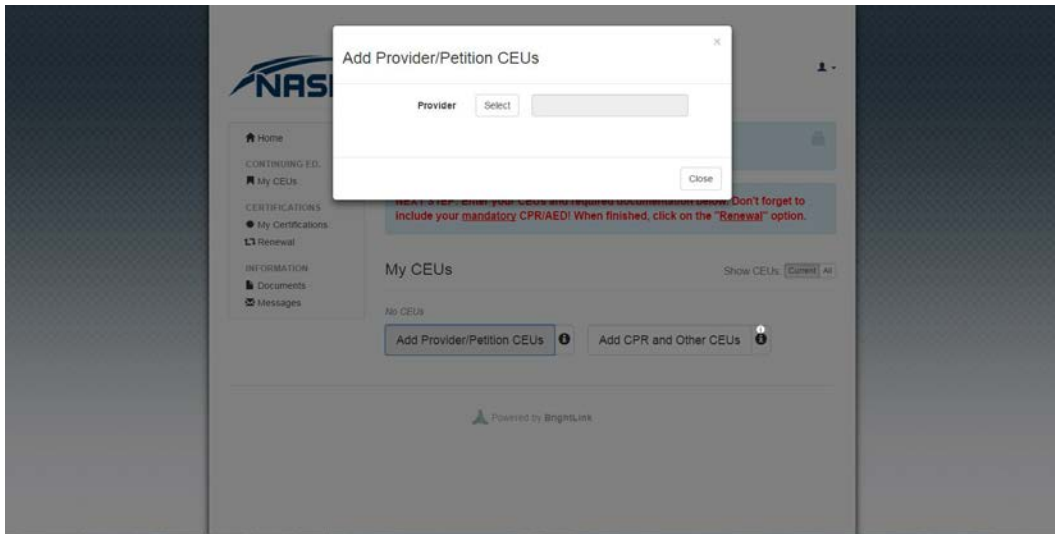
NASI

Home
CONTINUING ED.
My CEUs
CERTIFICATIONS
My Certifications
Renewal
INFORMATION
Documents
Messages

Add Provider/Petition CEUs
×
Provider Select
Close

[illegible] Don't forget to include your mandatory CPR/AED! When finished, click on the "Renewal" option.

My CEUs
Show CEUs: Current All
No CEUs
Add Provider/Petition CEUs
Add CPR and Other CEUs

Powered by BrightLink